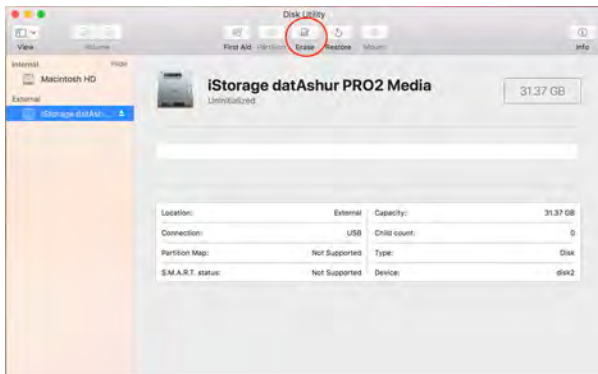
Disk Utility

View Volume First Aid Partition Erase Restore Mount Info

Internal Hide
Macintosh HD
External
iStorage datAsh...

iStorage datAshur PRO2 Media
Uninitialized

31.37 GB

| Location: | External | Capacity: | 31.37 GB |
|---|---|---|---|
| Connection: | USB | Child count: | 0 |
| Partition Map: | Not Supported | Type: | Disk |
| S.M.A.R.T. status: | Not Supported | Device: | disk2 |